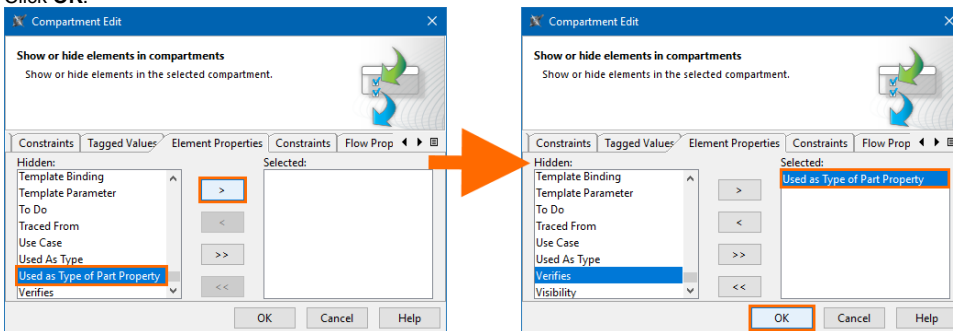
Click OK.

Compartment Edit

Show or hide elements in compartments
Show or hide elements in the selected compartment.

Constraints | Tagged Values | Element Properties | Constraints | Flow Prop

Hidden:
Template Binding
Template Parameter
To Do
Traced From
Use Case
Used As Type
Used as Type of Part Property
Verifies

>
<
>>
<<

Selected:

OK | Cancel | Help

Compartment Edit

Show or hide elements in compartments
Show or hide elements in the selected compartment.

Constraints | Tagged Values | Element Properties | Constraints | Flow Prop

Hidden:
Template Binding
Template Parameter
To Do
Traced From
Use Case
Used As Type
Verifies
Visibility

>
<
>>
<<

Selected:
Used as Type of Part Property

OK | Cancel | Help